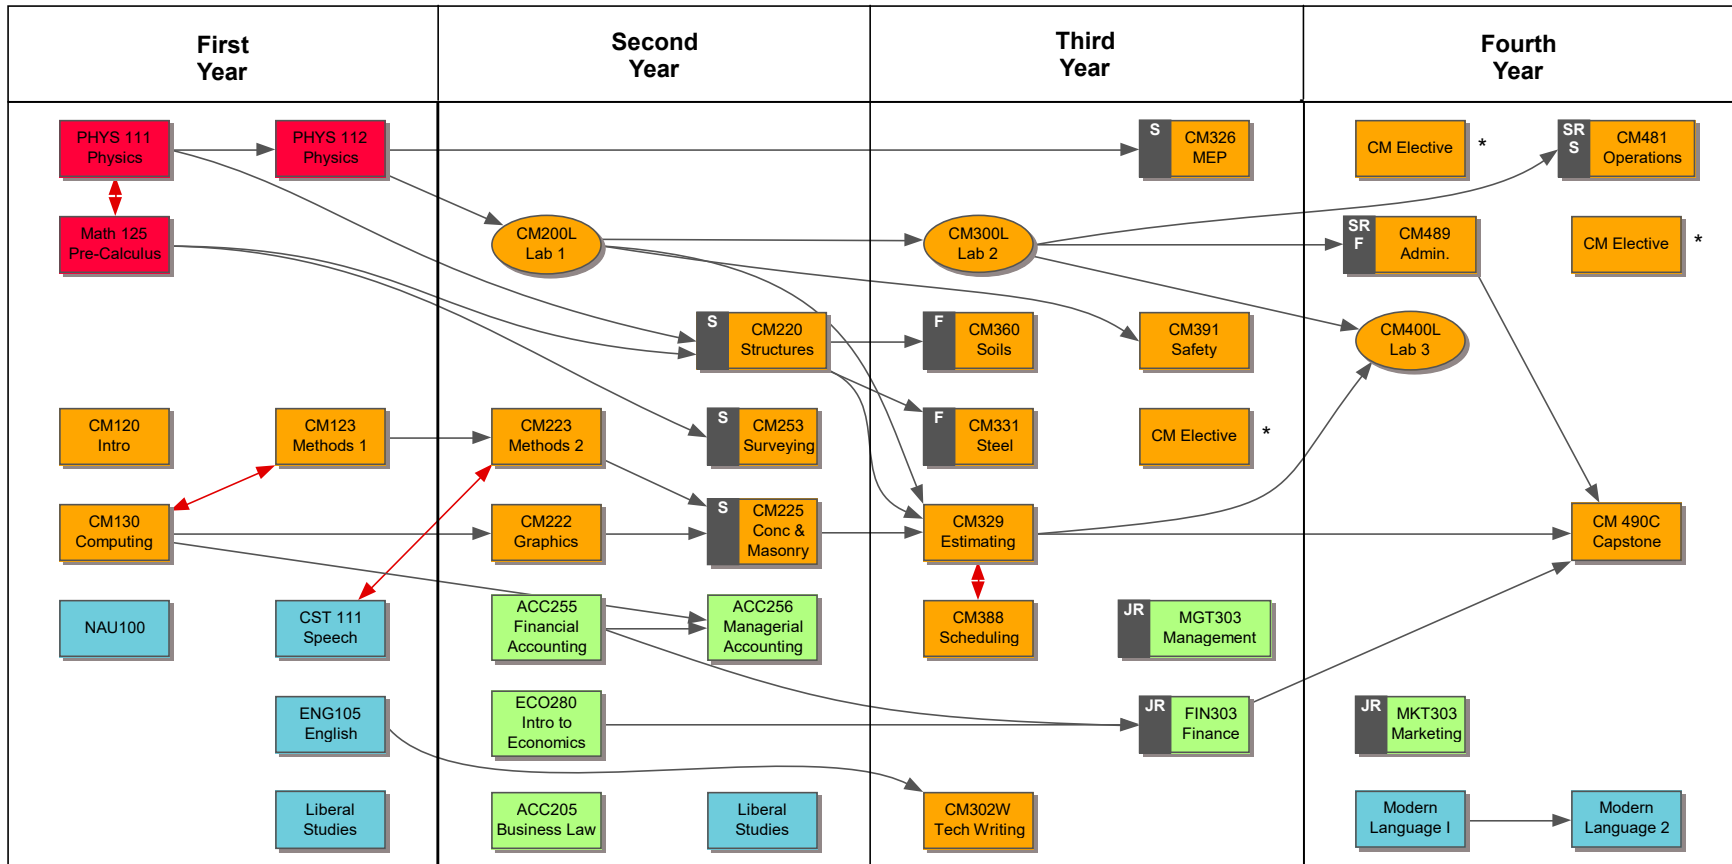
First Year

PHYS 111 Physics
PHYS 112 Physics
Math 125 Pre-Calculus
CM120 Intro
CM123 Methods 1
CM130 Computing
NAU100
CST 111 Speech
ENG105 English
Liberal Studies

Second Year

CM200L Lab 1
S CM220 Structures
CM223 Methods 2
S CM253 Surveying
CM222 Graphics
S CM225 Conc & Masonry
ACC255 Financial Accounting
ACC256 Managerial Accounting
ECO280 Intro to Economics
ACC205 Business Law
Liberal Studies

Third Year

S CM326 MEP
CM300L Lab 2
F CM360 Soils
CM391 Safety
F CM331 Steel
CM Elective *
CM329 Estimating
CM388 Scheduling
JR MGT303 Management
JR FIN303 Finance
CM302W Tech Writing

Fourth Year

CM Elective *
SR S CM481 Operations
SR F CM489 Admin.
CM Elective *
CM400L Lab 3
CM 490C Capstone
JR MKT303 Marketing
Modern Language I
Modern Language 2